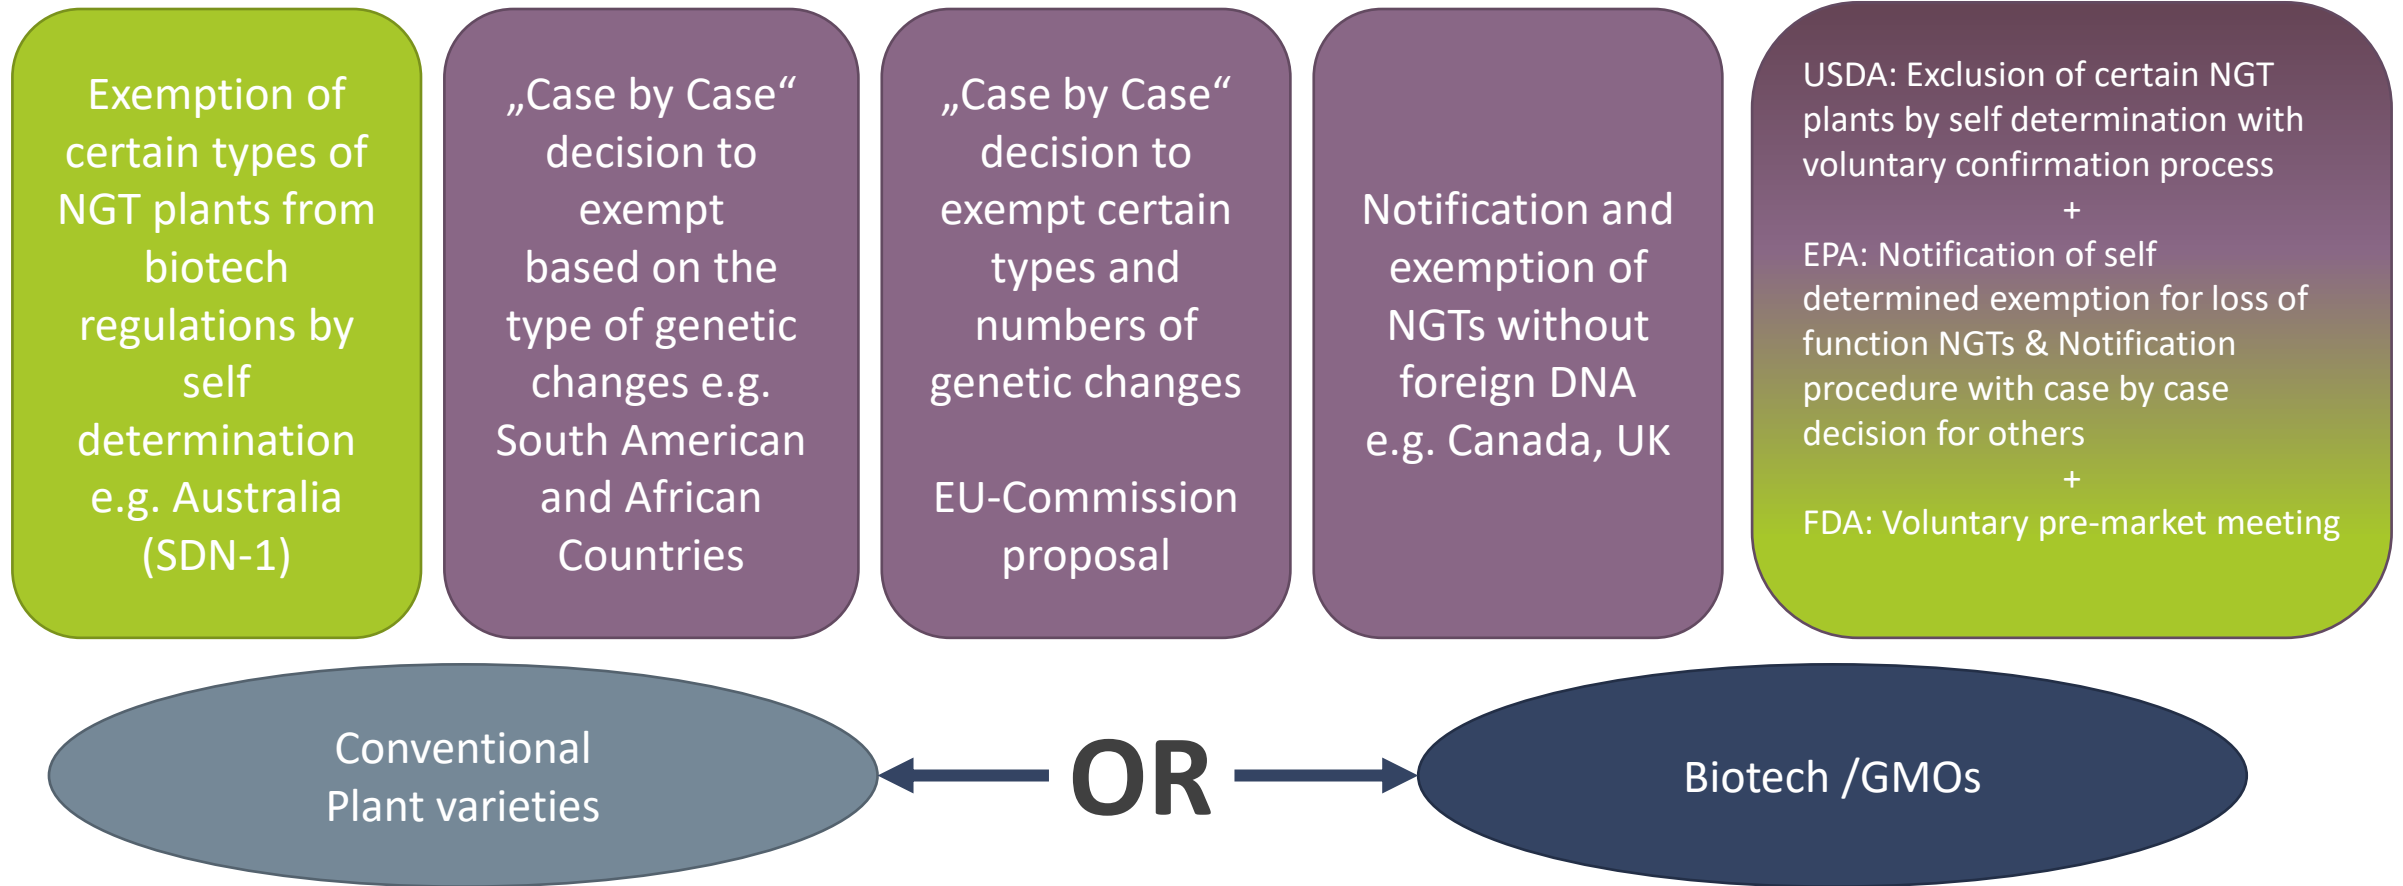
Exemption of certain types of NGT plants from biotech regulations by self determination e.g. Australia (SDN-1)

„Case by Case“ decision to exempt based on the type of genetic changes e.g. South American and African Countries

„Case by Case“ decision to exempt certain types and numbers of genetic changes

EU-Commission proposal

Notification and exemption of NGTs without foreign DNA e.g. Canada, UK

USDA: Exclusion of certain NGT plants by self determination with voluntary confirmation process
+
EPA: Notification of self determined exemption for loss of function NGTs & Notification procedure with case by case decision for others
+
FDA: Voluntary pre-market meeting

Conventional Plant varieties

OR

Biotech /GMOs